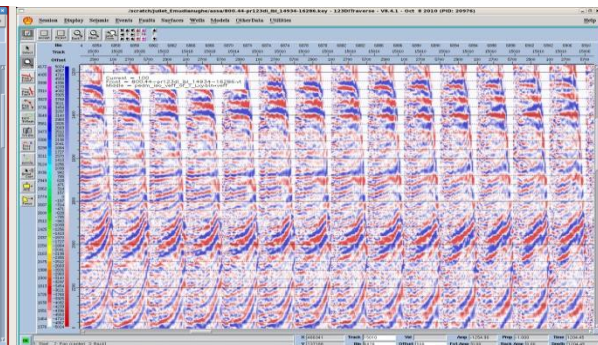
/scratch/juliet_Emuilasughe/asca/B05-44-pr123dl_lbl_14934-14286.key - 123DTraverse - V8.4.1 - Oct 9 2010 (PID: 20976)

Session Display Seismic Events Faults Surfaces Wells Models OtherData Utilities Help

Xln
Track
Offset

Current = 100
Input = B05-44-pr123dl_lbl_14934-14286-d
Middle = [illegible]

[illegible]